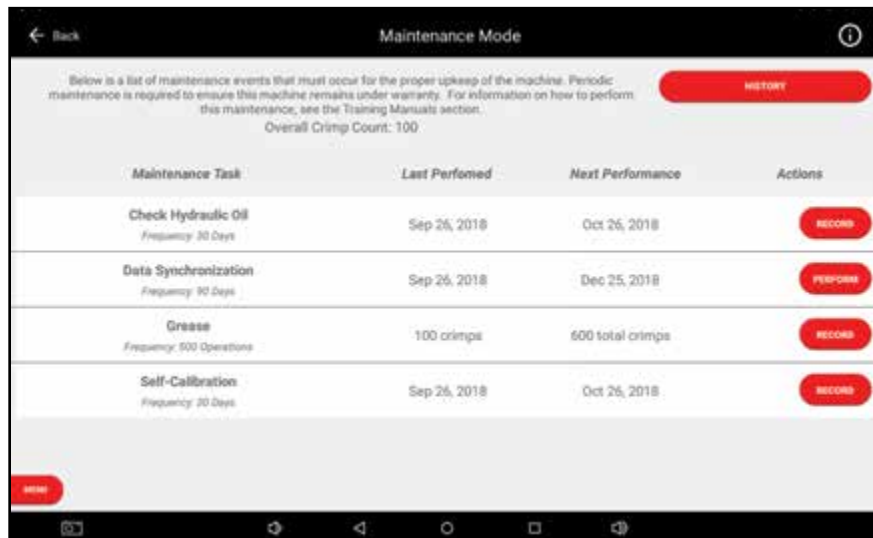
← Back

Maintenance Mode

Below is a list of maintenance events that must occur for the proper upkeep of the machine. Periodic maintenance is required to ensure this machine remains under warranty. For information on how to perform this maintenance, see the Training Manuals section.

Overall Crimp Count: 100

HISTORY

| Maintenance Task | Last Perfomed | Next Performance | Actions |
|---|---|---|---|
| Check Hydraulic Oil<br>Frequency: 30 Days | Sep 26, 2018 | Oct 26, 2018 | RECORD |
| Data Synchronization<br>Frequency: 90 Days | Sep 26, 2018 | Dec 25, 2018 | PERFORM |
| Grease<br>Frequency: 500 Operations | 100 crimps | 600 total crimps | RECORD |
| Self-Calibration<br>Frequency: 30 Days | Sep 26, 2018 | Oct 26, 2018 | RECORD |

MENU